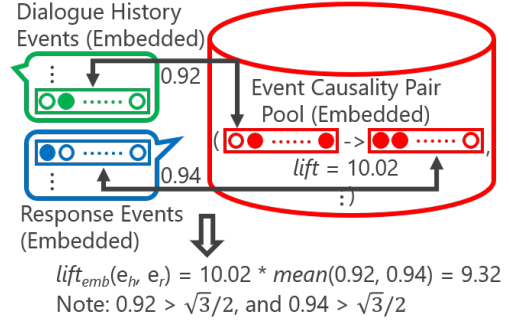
Dialogue History Events (Embedded)

⋮

0.92

Event Causality Pair Pool (Embedded)

( ->

,

*lift* = 10.02

:)

0.94

⋮

Response Events (Embedded)

$lift_{emb}(e_h, e_r) = 10.02 * mean(0.92, 0.94) = 9.32$

Note: $0.92 > \sqrt{3}/2$, and $0.94 > \sqrt{3}/2$